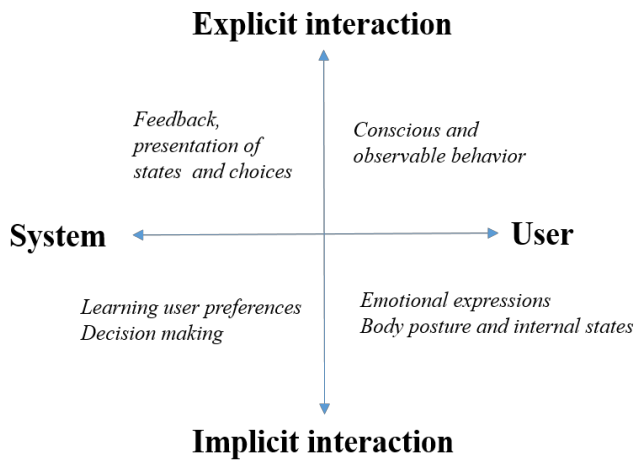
Explicit interaction

Feedback, presentation of states and choices

Conscious and observable behavior

System

User

Learning user preferences
Decision making

Emotional expressions
Body posture and internal states

Implicit interaction